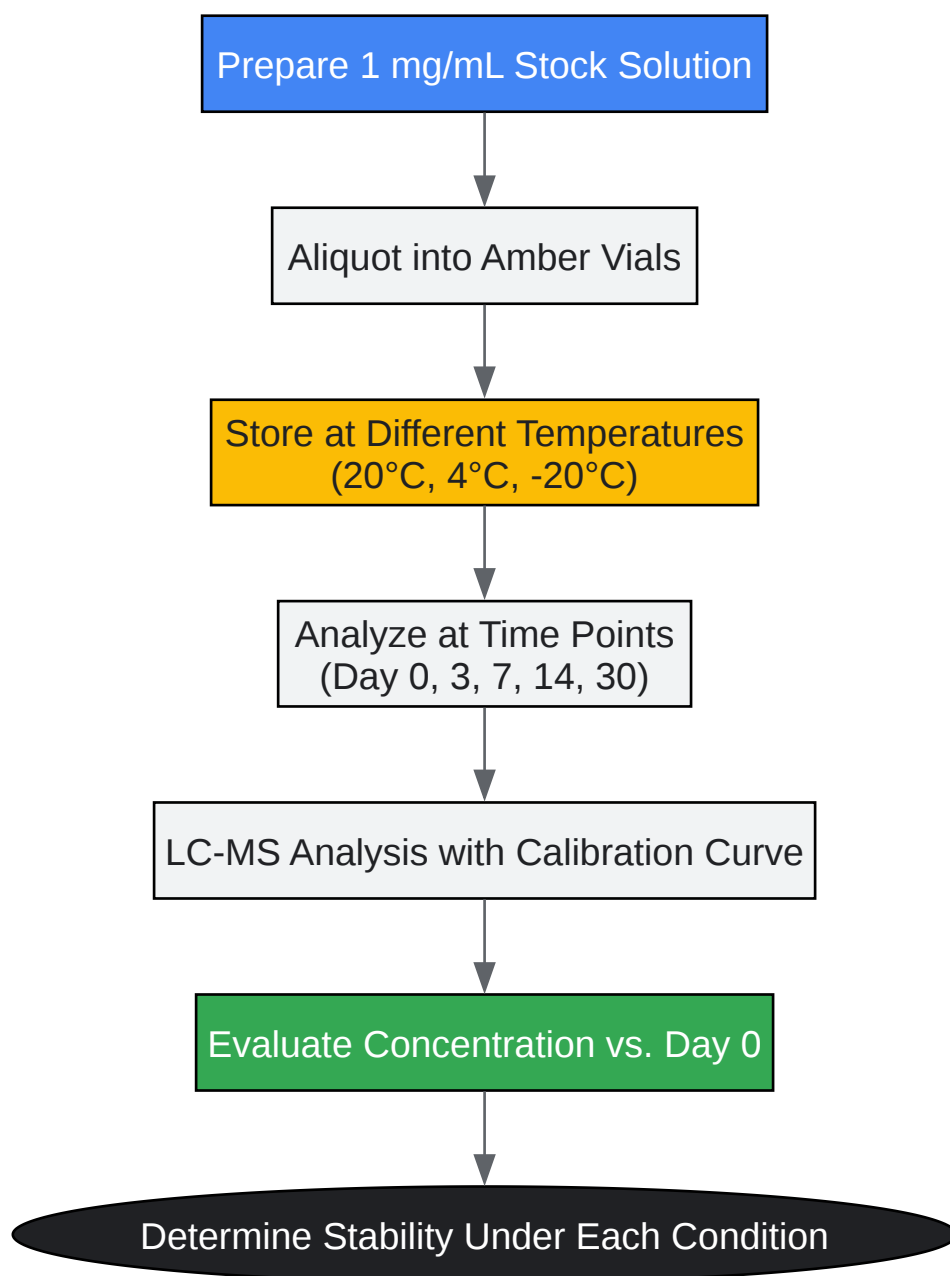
Prepare 1 mg/mL Stock Solution

Aliquot into Amber Vials

Store at Different Temperatures (20°C, 4°C, -20°C)

Analyze at Time Points (Day 0, 3, 7, 14, 30)

LC-MS Analysis with Calibration Curve

Evaluate Concentration vs. Day 0

Determine Stability Under Each Condition